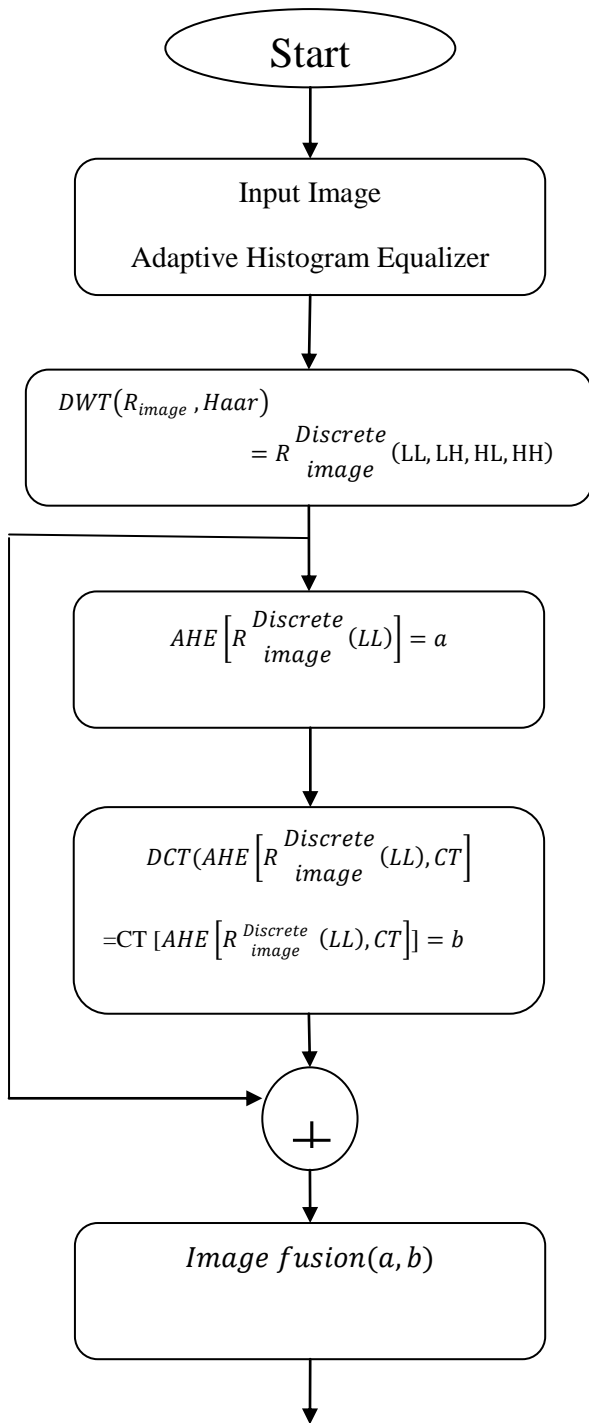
Start

Input Image

Adaptive Histogram Equalizer

$DWT(R_{image}, Haar)$
$= R \genfrac{}{}{0pt}{}{Discrete}{image}$ (LL, LH, HL, HH)

$AHE\left[R \genfrac{}{}{0pt}{}{Discrete}{image} (LL)\right] = a$

$DCT(AHE\left[R \genfrac{}{}{0pt}{}{Discrete}{image} (LL), CT\right]$

=CT $[AHE\left[R \genfrac{}{}{0pt}{}{Discrete}{image} (LL), CT\right]] = b$

+

$Image\ fusion(a, b)$